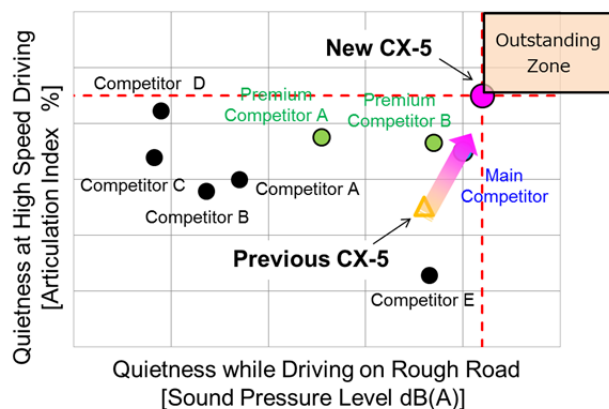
Quietness at High Speed Driving
[Articulation Index %]

New CX-5

Outstanding Zone

Competitor D

Premium Competitor A

Premium Competitor B

Competitor C

Competitor A

Competitor B

Main Competitor

Previous CX-5

Competitor E

Quietness while Driving on Rough Road
[Sound Pressure Level dB(A)]